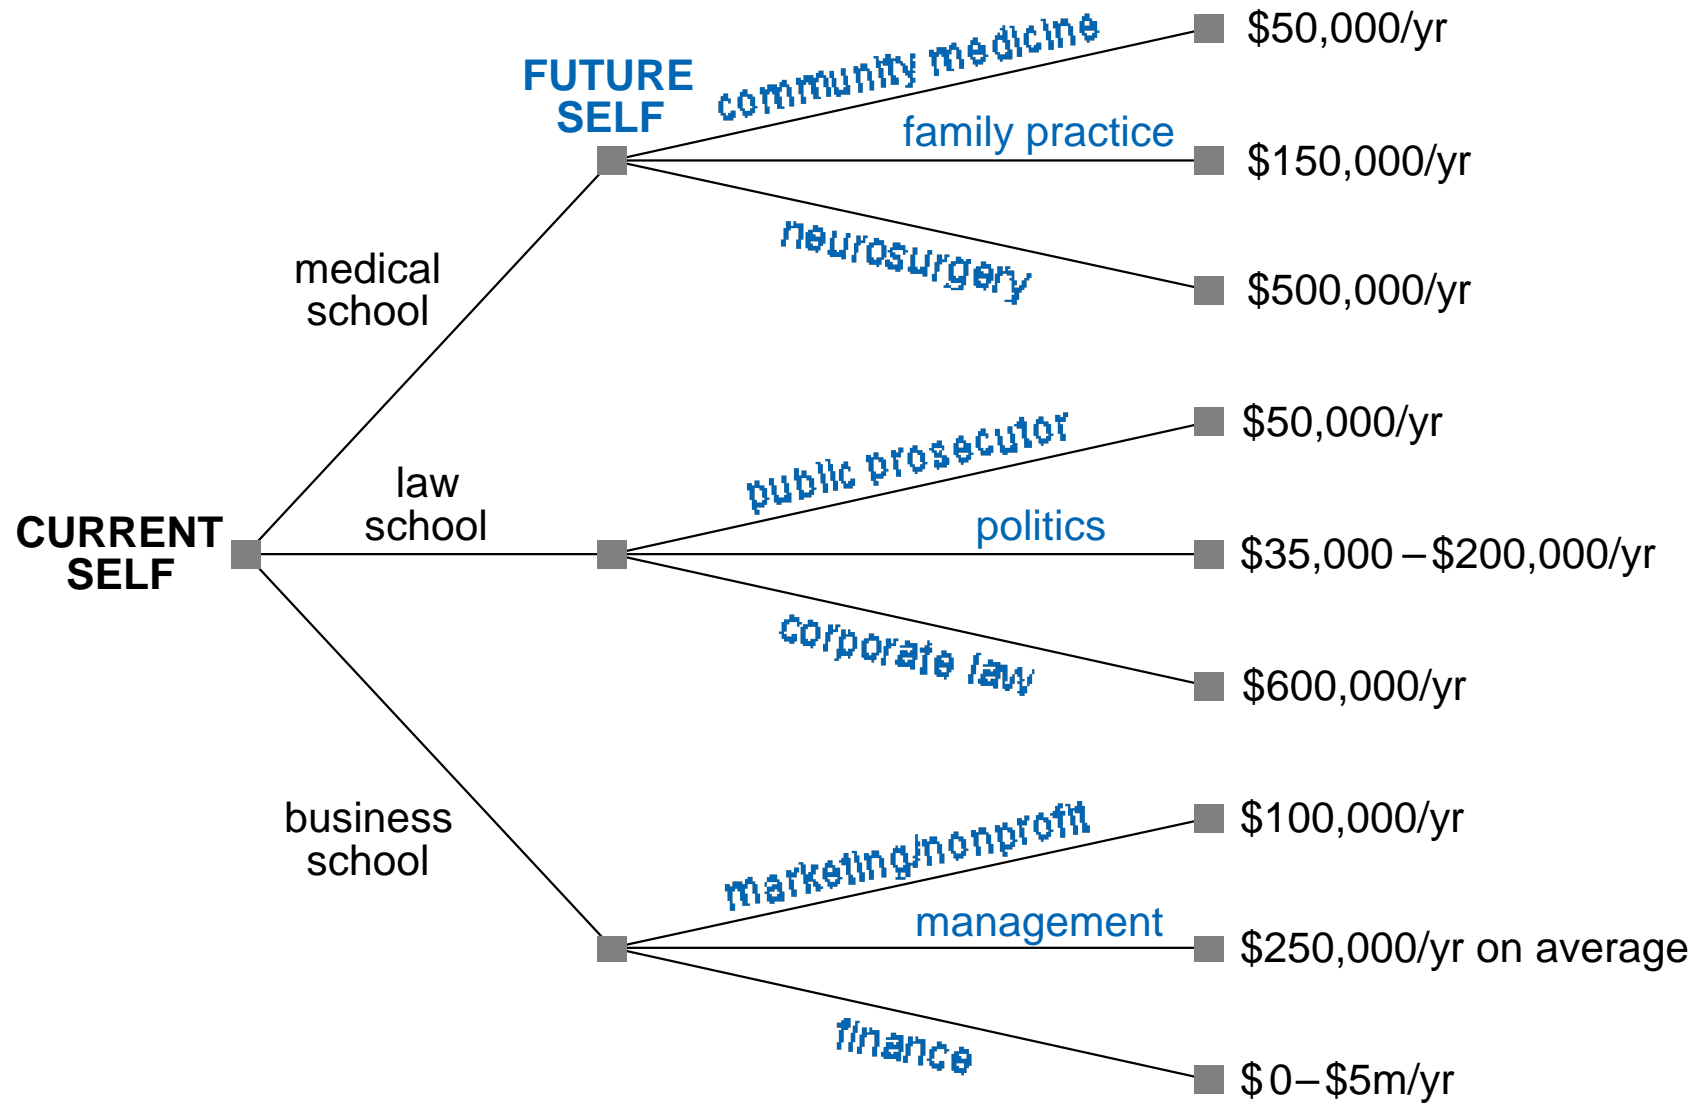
CURRENT SELF

medical school

law school

business school

FUTURE SELF

community medicine

$50,000/yr

family practice

$150,000/yr

neurosurgery

$500,000/yr

public prosecutor

$50,000/yr

politics

$35,000 – $200,000/yr

corporate law

$600,000/yr

marketing/nonprofit

$100,000/yr

management

$250,000/yr on average

finance

$0–$5m/yr